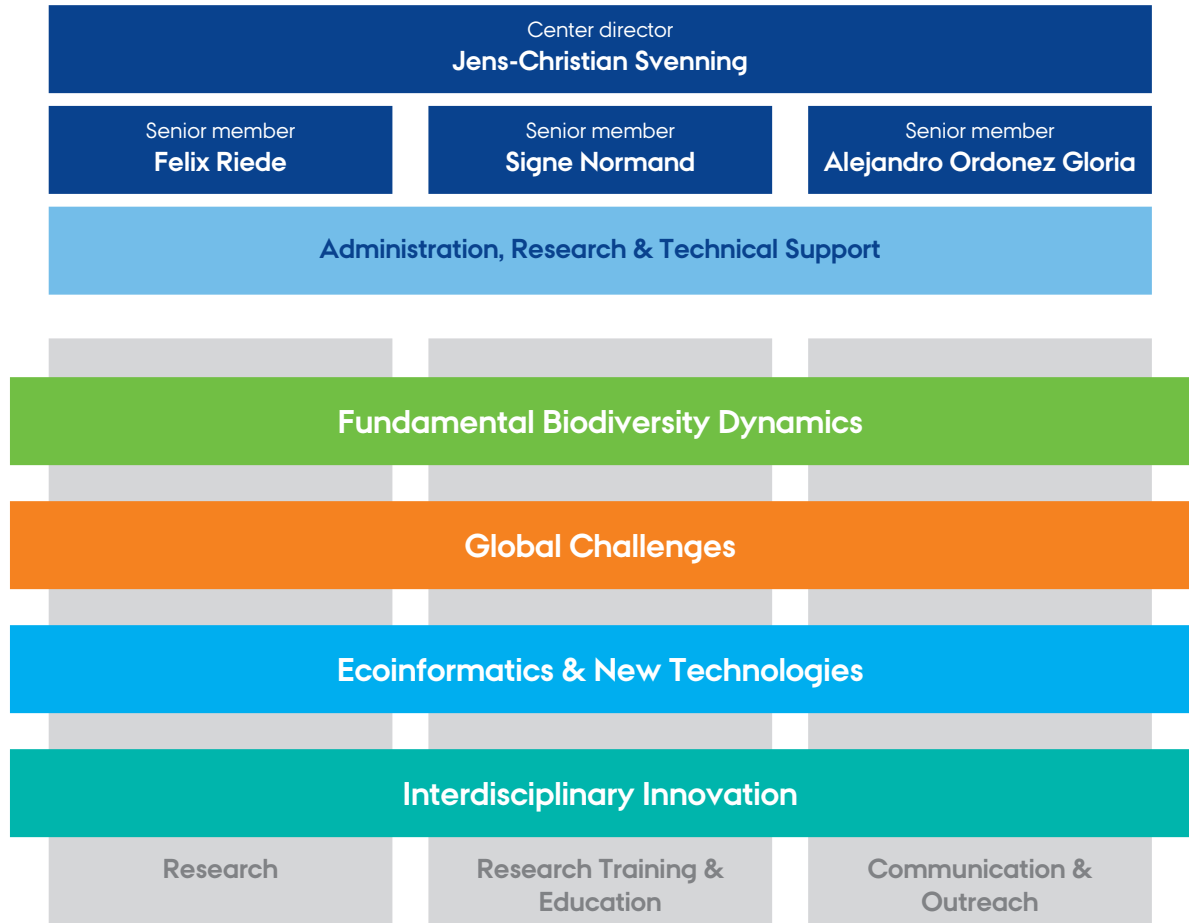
Center director
Jens-Christian Svenning

Senior member
Felix Riede

Senior member
Signe Normand

Senior member
Alejandro Ordonez Gloria

Administration, Research & Technical Support

Fundamental Biodiversity Dynamics

Global Challenges

Ecoinformatics & New Technologies

Interdisciplinary Innovation

Research

Research Training & Education

Communication & Outreach